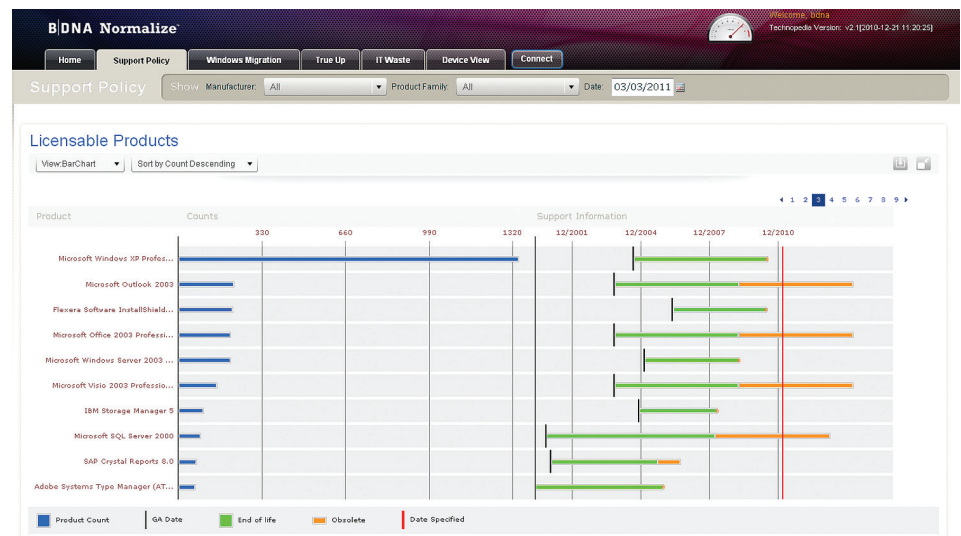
B|DNA Normalize

Welcome, bdna
Technopedia Version: v2.1[2010-12-21 11:20:25]

Home | Support Policy | Windows Migration | True Up | IT Waste | Device View | Connect

Support Policy
Show Manufacturer: All | Product Family: All | Date: 03/03/2011

Licensable Products

View:BarChart | Sort by Count Descending

◂ 1 2 3 4 5 6 7 8 9 ▸

| Product | Counts | Support Information |
|---|---|---|
| | 330 660 990 1320 | 12/2001 12/2004 12/2007 12/2010 |
| Microsoft Windows XP Profes... | | |
| Microsoft Outlook 2003 | | |
| Flexera Software InstallShield... | | |
| Microsoft Office 2003 Professi... | | |
| Microsoft Windows Server 2003 ... | | |
| Microsoft Visio 2003 Professio... | | |
| IBM Storage Manager 5 | | |
| Microsoft SQL Server 2000 | | |
| SAP Crystal Reports 8.0 | | |
| Adobe Systems Type Manager (AT... | | |

Product Count | GA Date | End of life | Obsolete | Date Specified